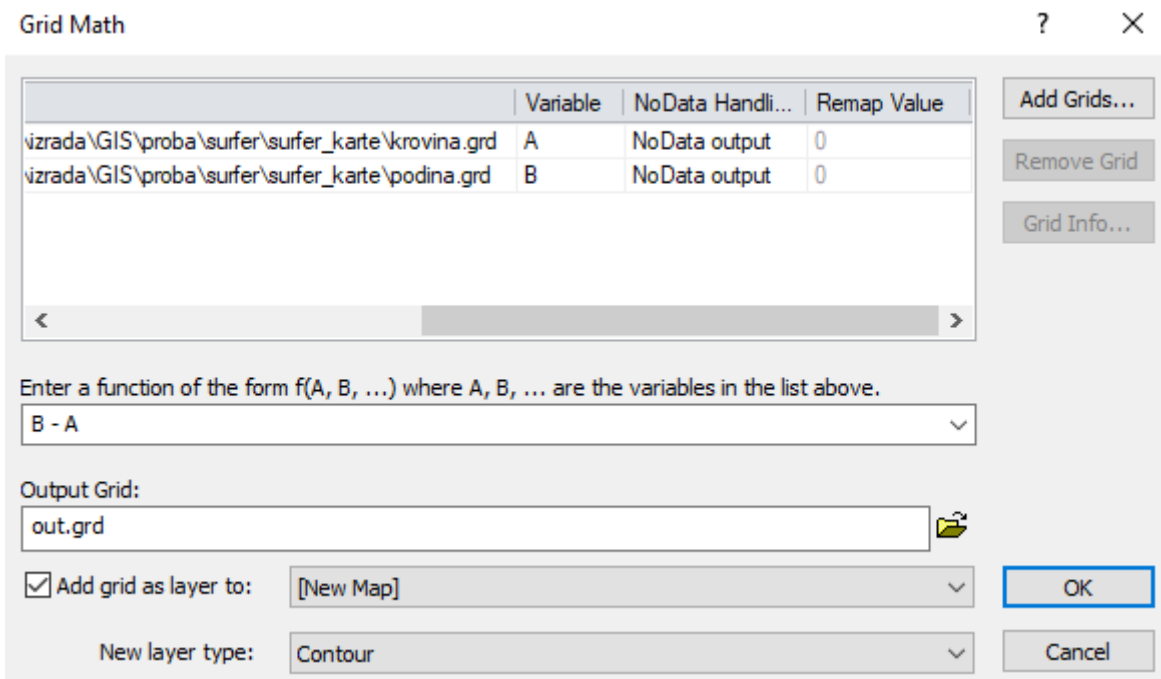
Grid Math

?

|  | Variable | NoData Handli... | Remap Value |
|---|---|---|---|
| \izrada\GIS\proba\surfer\surfer_karte\krovina.grd | A | NoData output | 0 |
| \izrada\GIS\proba\surfer\surfer_karte\podina.grd | B | NoData output | 0 |

Add Grids...

Remove Grid

Grid Info...

Enter a function of the form f(A, B, ...) where A, B, ... are the variables in the list above.

B - A

Output Grid:

out.grd

Add grid as layer to: [New Map]

New layer type: Contour

OK

Cancel